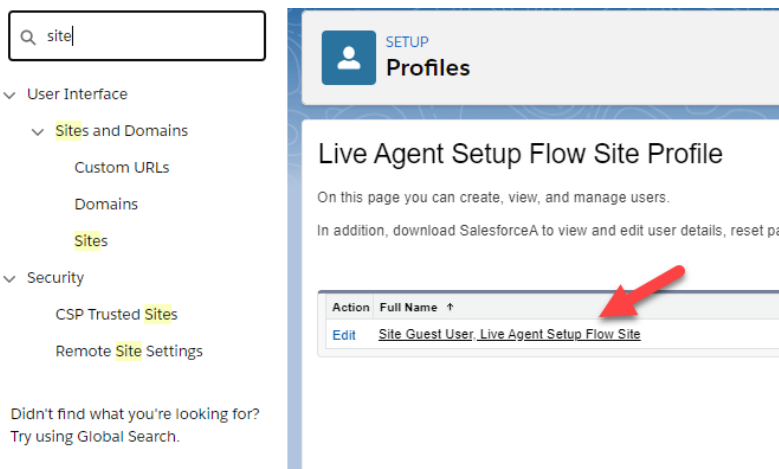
site

User Interface

Sites and Domains

Custom URLs

Domains

Sites

Security

CSP Trusted Sites

Remote Site Settings

Didn't find what you're looking for? Try using Global Search.

SETUP

Profiles

Live Agent Setup Flow Site Profile

On this page you can create, view, and manage users.

In addition, download SalesforceA to view and edit user details, reset pa

| Action | Full Name ↑ |
|---|---|
| Edit | Site Guest User, Live Agent Setup Flow Site |